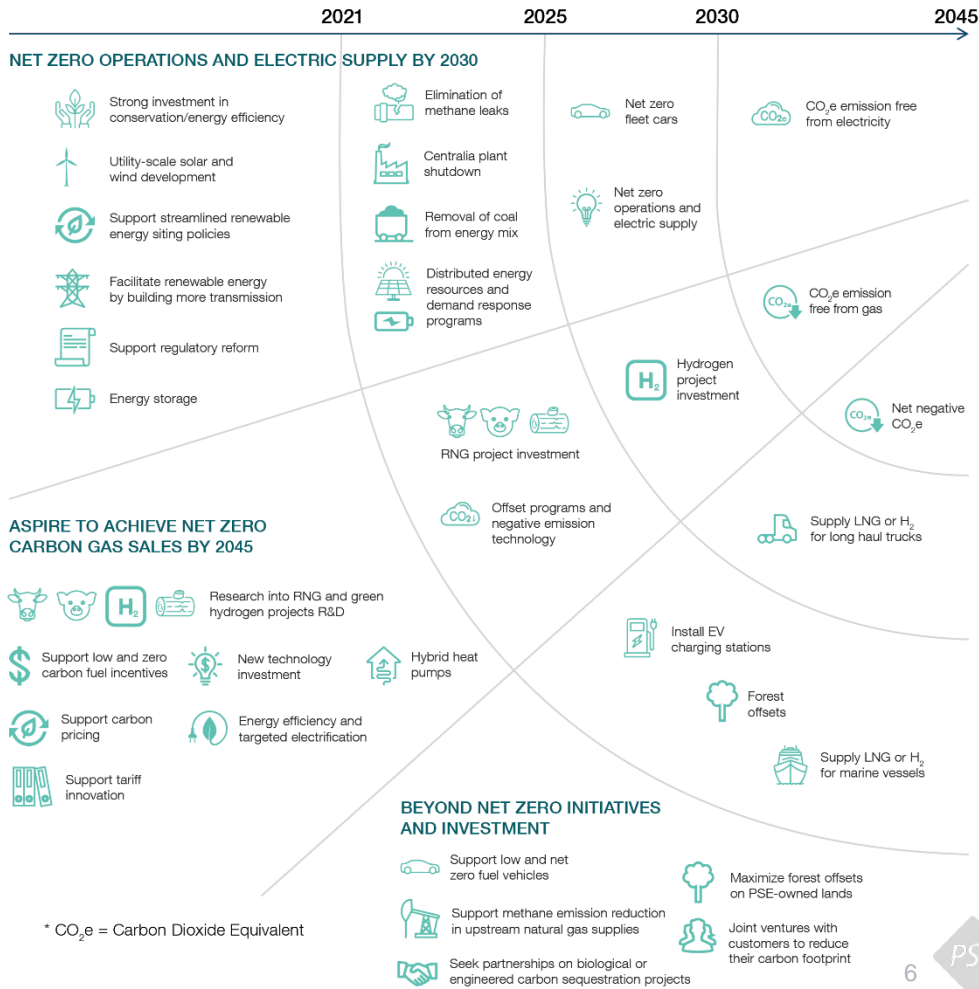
2021 2025 2030 2045

NET ZERO OPERATIONS AND ELECTRIC SUPPLY BY 2030

Strong investment in conservation/energy efficiency

Utility-scale solar and wind development

Support streamlined renewable energy siting policies

Facilitate renewable energy by building more transmission

Support regulatory reform

Energy storage

Elimination of methane leaks

Centralia plant shutdown

Removal of coal from energy mix

Distributed energy resources and demand response programs

Net zero fleet cars

Net zero operations and electric supply

$CO_2e$

$CO_2e$ emission free from electricity

$CO_2e$

$CO_2e$ emission free from gas

$H_2$

Hydrogen project investment

$CO_2e$

Net negative $CO_2e$

RNG project investment

$CO_2$

Offset programs and negative emission technology

Supply LNG or $H_2$ for long haul trucks

ASPIRE TO ACHIEVE NET ZERO CARBON GAS SALES BY 2045

$H_2$

Research into RNG and green hydrogen projects R&D

Support low and zero carbon fuel incentives

New technology investment

Hybrid heat pumps

Support carbon pricing

Energy efficiency and targeted electrification

Support tariff innovation

Install EV charging stations

Forest offsets

Supply LNG or $H_2$ for marine vessels

BEYOND NET ZERO INITIATIVES AND INVESTMENT

Support low and net zero fuel vehicles

Support methane emission reduction in upstream natural gas supplies

Seek partnerships on biological or engineered carbon sequestration projects

Maximize forest offsets on PSE-owned lands

Joint ventures with customers to reduce their carbon footprint

* $CO_2e$ = Carbon Dioxide Equivalent

6

PS